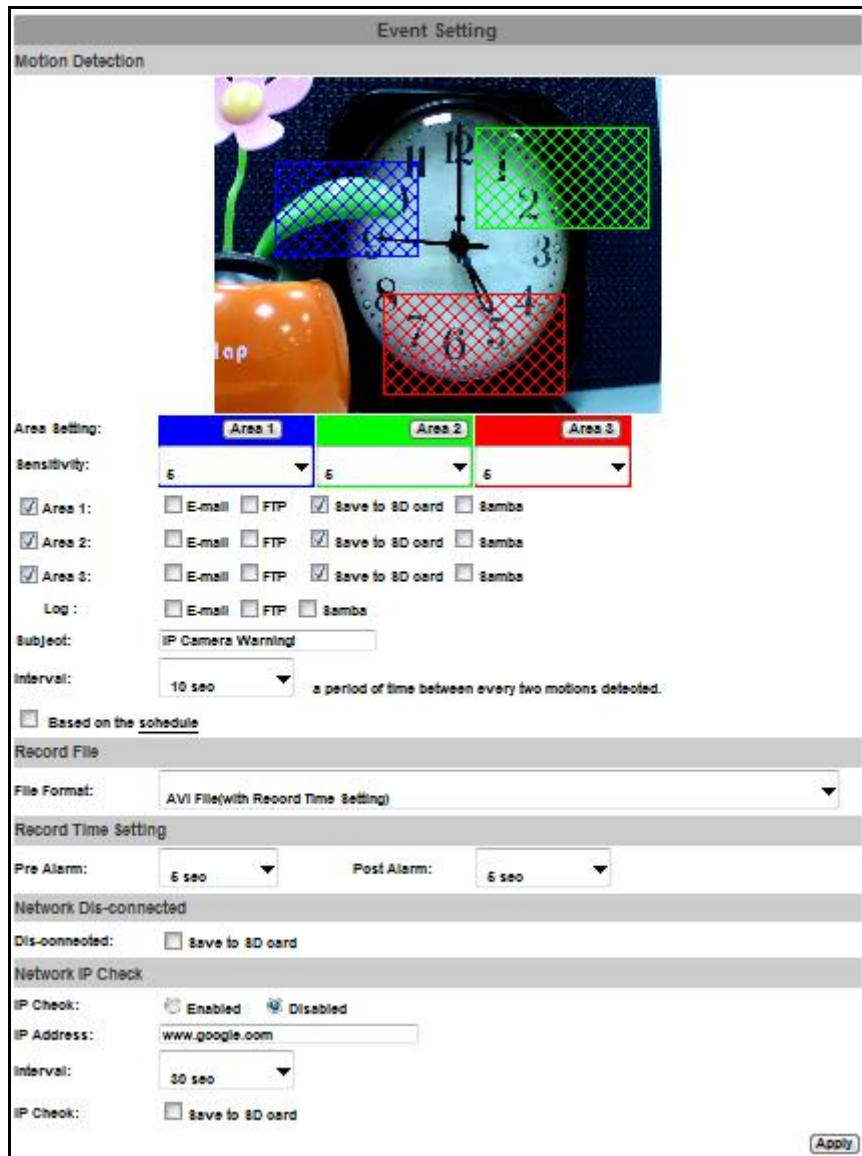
Event Setting

Motion Detection

Area Setting: Area 1 Area 2 Area 3

Sensitivity: 5 5 5

Area 1: E-mail FTP Save to SD card Samba

Area 2: E-mail FTP Save to SD card Samba

Area 3: E-mail FTP Save to SD card Samba

Log : E-mail FTP Samba

Subject: IP Camera Warning!

Interval: 10 sec a period of time between every two motions detected.

Based on the schedule

Record File

File Format: AVI File(with Record Time Setting)

Record Time Setting

Pre Alarm: 5 sec Post Alarm: 5 sec

Network Dis-connected

Dis-connected: Save to SD card

Network IP Check

IP Check: Enabled Disabled

IP Address: www.google.com

Interval: 30 sec

IP Check: Save to SD card

Apply